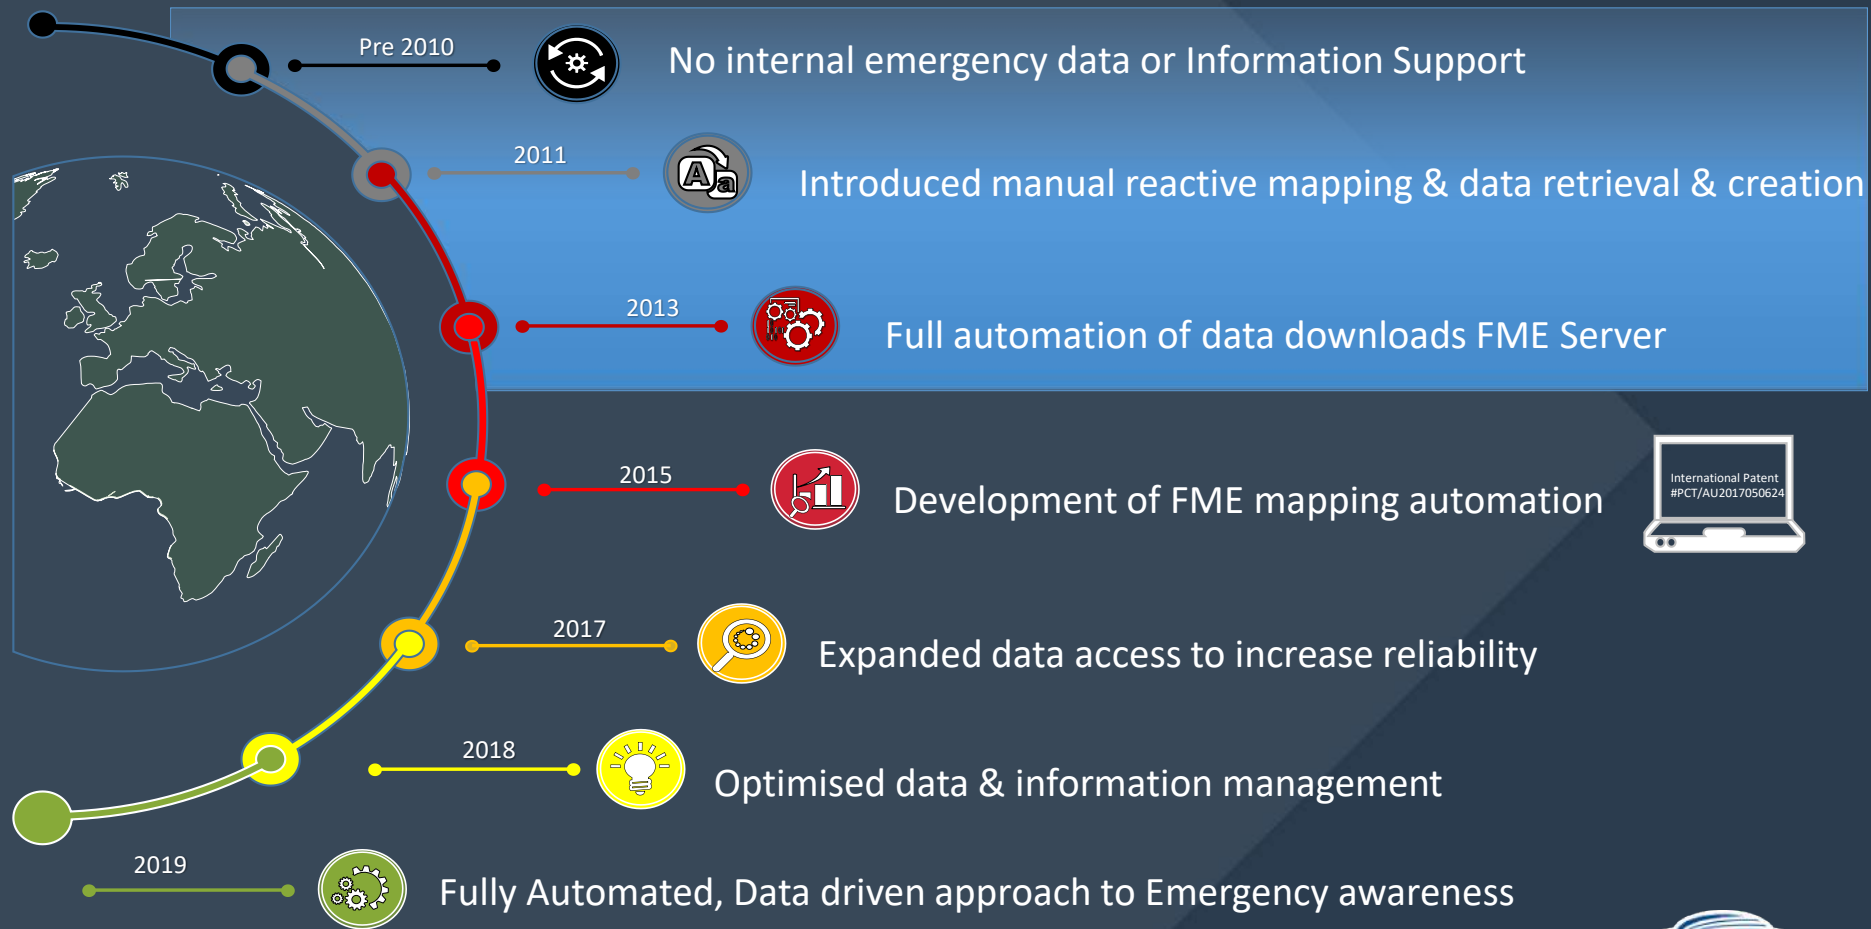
Pre 2010
No internal emergency data or Information Support

2011
Introduced manual reactive mapping & data retrieval & creation

2013
Full automation of data downloads FME Server

2015
Development of FME mapping automation

International Patent #PCT/AU2017050624

2017
Expanded data access to increase reliability

2018
Optimised data & information management

2019
Fully Automated, Data driven approach to Emergency awareness